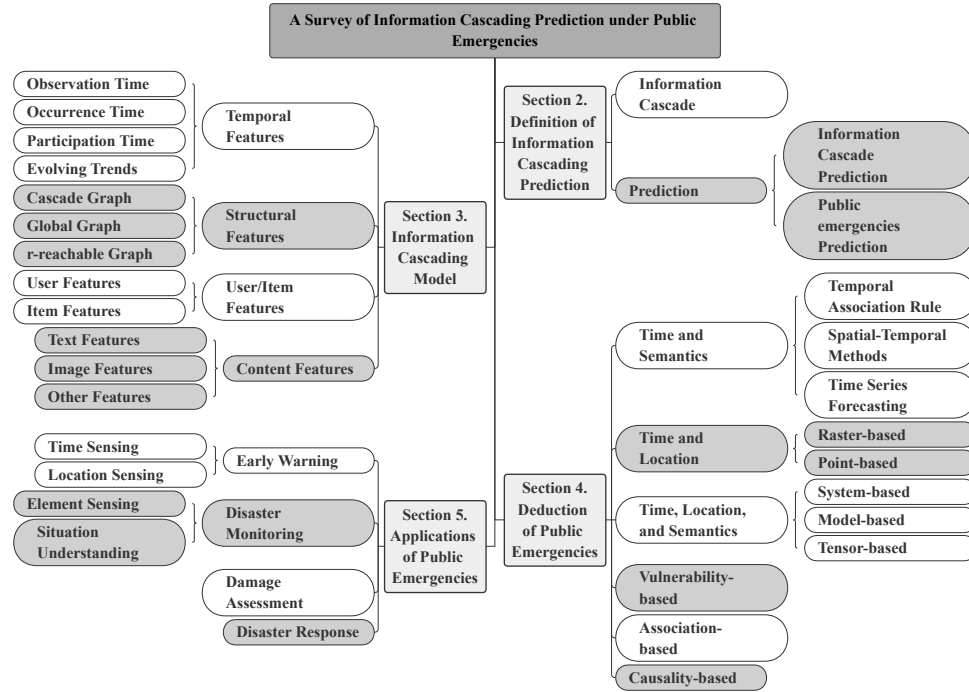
A Survey of Information Cascading Prediction under Public Emergencies

Observation Time
Occurrence Time
Participation Time
Evolving Trends
Temporal Features

Cascade Graph
Global Graph
r-reachable Graph
Structural Features

User Features
Item Features
User/Item Features

Text Features
Image Features
Other Features
Content Features

Section 3. Information Cascading Model

Section 2. Definition of Information Cascading Prediction
Information Cascade
Prediction
Information Cascade Prediction
Public emergencies Prediction

Time and Semantics
Temporal Association Rule
Spatial-Temporal Methods
Time Series Forecasting

Time and Location
Raster-based
Point-based

Time, Location, and Semantics
System-based
Model-based
Tensor-based

Vulnerability-based
Association-based
Causality-based

Section 4. Deduction of Public Emergencies

Time Sensing
Location Sensing
Early Warning

Element Sensing
Situation Understanding
Disaster Monitoring

Damage Assessment
Disaster Response

Section 5. Applications of Public Emergencies